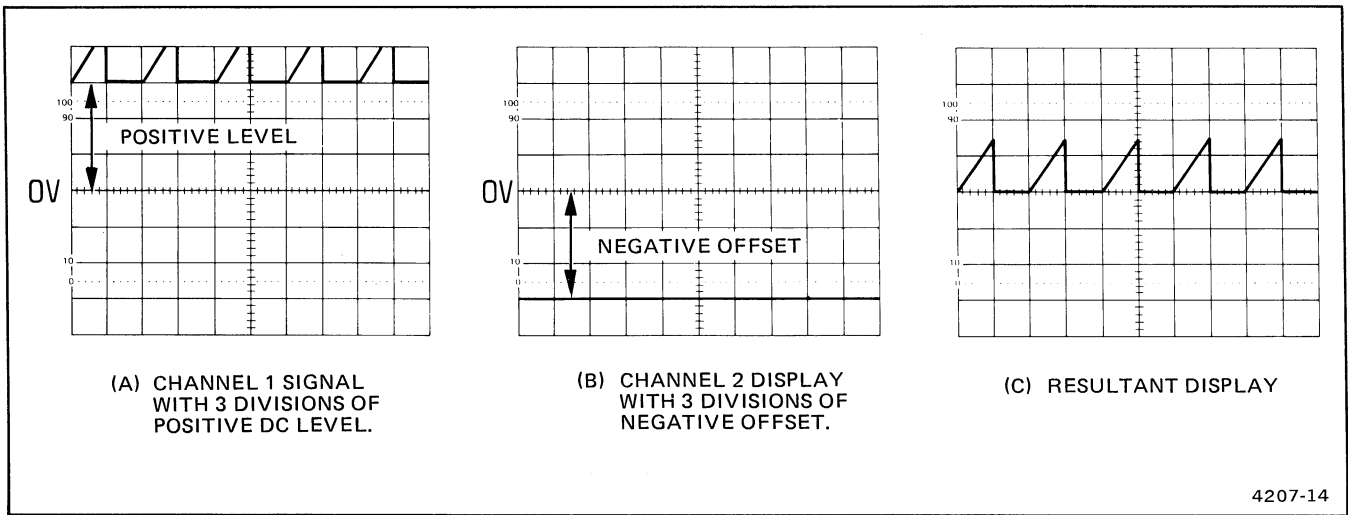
100
90
POSITIVE LEVEL
0V
10
0

(A) CHANNEL 1 SIGNAL WITH 3 DIVISIONS OF POSITIVE DC LEVEL.

100
90
0V
NEGATIVE OFFSET
10
0

(B) CHANNEL 2 DISPLAY WITH 3 DIVISIONS OF NEGATIVE OFFSET.

100
90
10
0

(C) RESULTANT DISPLAY

4207-14